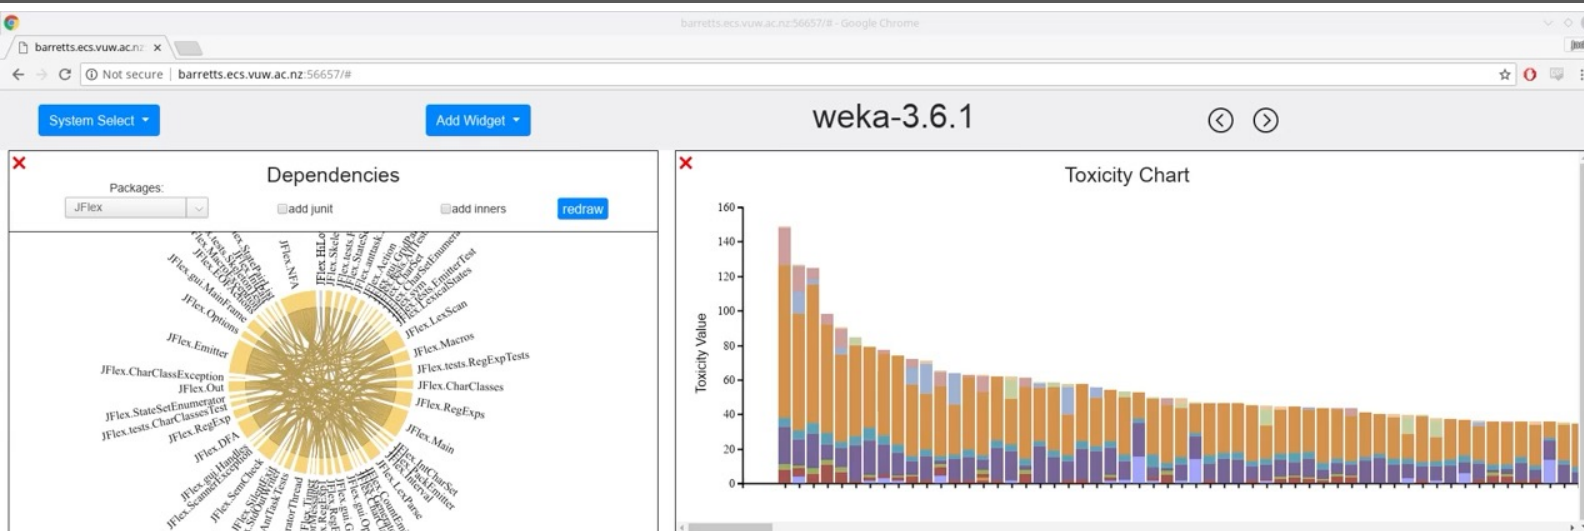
barretts.ecs.vuw.ac.nz:56657/# - Google Chrome

barretts.ecs.vuw.ac.nz ×

Not secure | barretts.ecs.vuw.ac.nz:56657/#

System Select ▾

Add Widget ▾

weka-3.6.1

Dependencies

Packages:
JFlex

add junit

add inners

redraw

JFlex.NFA
JFlex.HiLo
JFlex.Skel
JFlex.tests.
JFlex.StateS
JFlex.anttask.
JFlex.Action
JFlex.gui.GridPa
JFlex.CharSetEnumer
JFlex.sym
JFlex.EmitterTest
JFlex.LexicalStates
JFlex.LexScan
JFlex.Macros
JFlex.tests.RegExpTests
JFlex.CharClasses
JFlex.RegExps
JFlex.Main
JFlex.IntCharSet
JFlex.PackEmitter
JFlex.Interval
JFlex.LexParse
JFlex.Options
JFlex.gui.MainFrame
JFlex.Emitter
JFlex.CharClassException
JFlex.Out
JFlex.StateSetEnumerator
JFlex.tests.CharClassesTest
JFlex.RegExp
JFlex.DFA
JFlex.gui.Handles
JFlex.ScannerException
JFlex.SemCheck
JFlex.SilentExit
AntTaskTests

Toxicity Chart

Toxicity Value

160
140
120
100
80
60
40
20
0